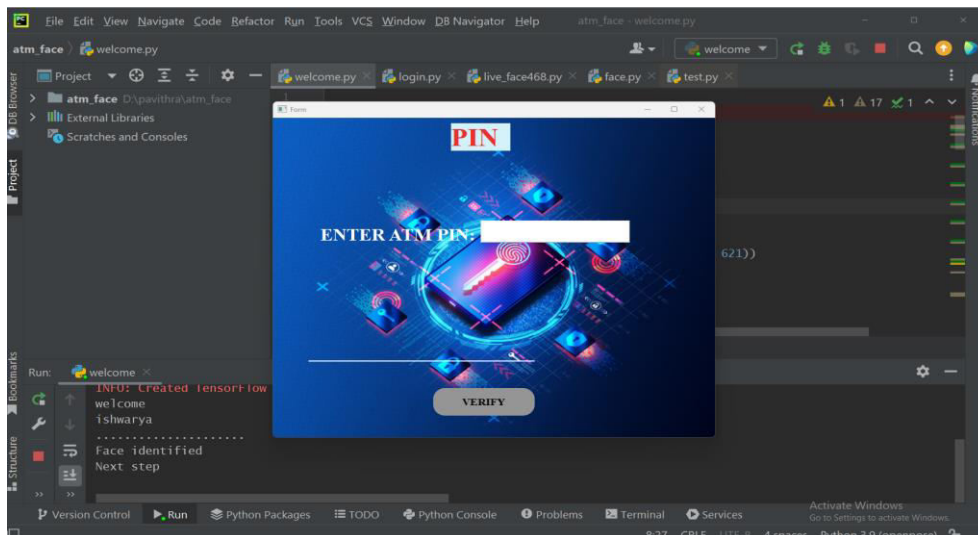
File Edit View Navigate Code Refactor Run Tools VCS Window DB Navigator Help atm_face - welcome.py

atm_face 〉 welcome.py

welcome

Project

welcome.py × login.py × live_face468.py × face.py × test.py ×

atm_face D:\pavithra\atm_face
External Libraries
Scratches and Consoles

▲1 ▲17 ✓1

621))

Form

PIN

ENTER ATM PIN:

VERIFY

Run: welcome ×

INFO: Created TensorFlow
welcome
ishwarya
.....................
Face identified
Next step

DB Browser
Project
Bookmarks
Structure
Notifications

Version Control Run Python Packages TODO Python Console Problems Terminal Services

Activate Windows
Go to Settings to activate Windows.